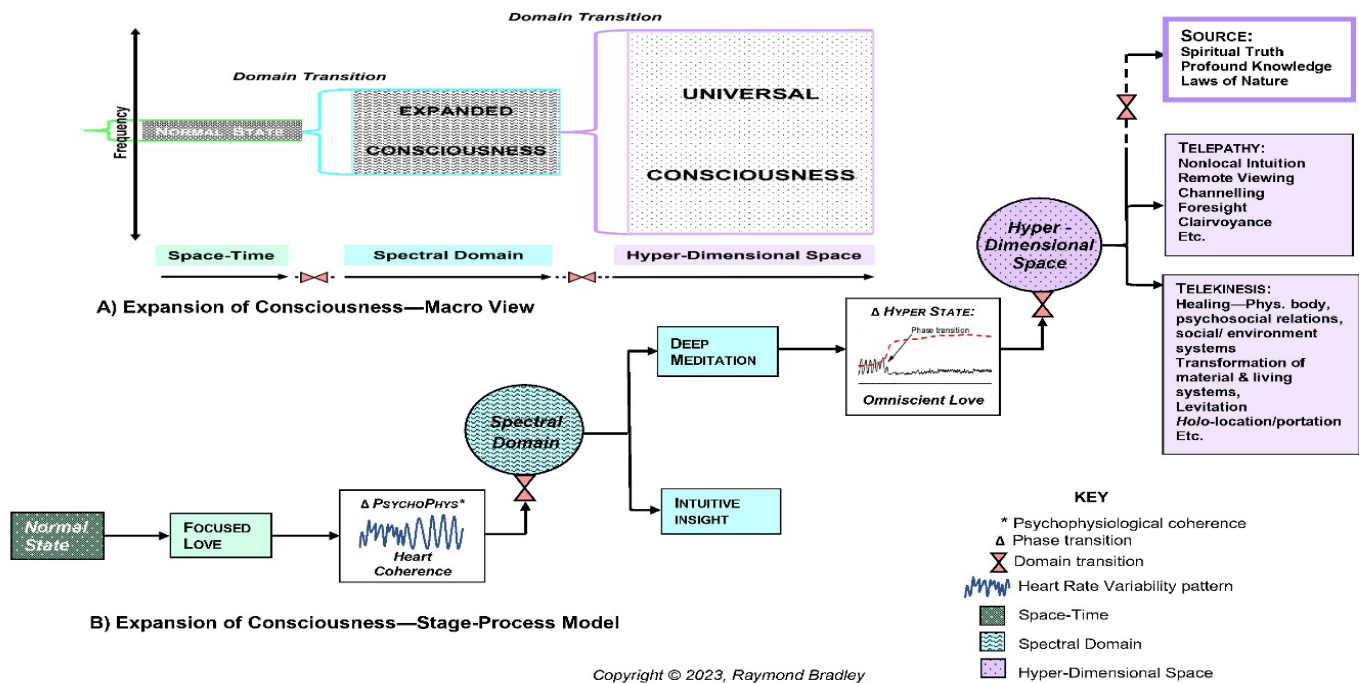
Domain Transition

Domain Transition

Frequency

NORMAL STATE

EXPANDED CONSCIOUSNESS

UNIVERSAL CONSCIOUSNESS

Space-Time

Spectral Domain

Hyper-Dimensional Space

A) Expansion of Consciousness—Macro View

SOURCE:
Spiritual Truth
Profound Knowledge
Laws of Nature

TELEPATHY:
Nonlocal Intuition
Remote Viewing
Channelling
Foresight
Clairvoyance
Etc.

Hyper - Dimensional Space

TELEKINESIS:
Healing—Phys. body, psychosocial relations, social/ environment systems
Transformation of material & living systems,
Levitation
Holo-location/portation
Etc.

Δ HYPER STATE:
Phase transition
Omniscient Love

DEEP MEDITATION

Spectral Domain

INTUITIVE INSIGHT

Normal State

FOCUSED LOVE

Δ PSYCHOPHYS*
Heart Coherence

KEY
* Psychophysiological coherence
Δ Phase transition
Domain transition
Heart Rate Variability pattern
Space-Time
Spectral Domain
Hyper-Dimensional Space

B) Expansion of Consciousness—Stage-Process Model

Copyright © 2023, Raymond Bradley